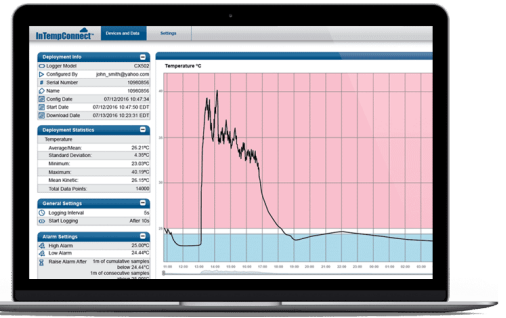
InTempConnect™

Devices and Data

Settings

Deployment Info

Logger Model CX502

Configured By john_smith@yahoo.com

Serial Number 10990856

Name 10990856

Config Date 07/12/2016 10:47:34

Start Date 07/12/2016 10:47:50 EDT

Download Date 07/13/2016 10:23:01 EDT

Deployment Statistics

Temperature:

Average/Mean: 26.21ºC

Standard Deviation: 4.35ºC

Minimum: 23.03ºC

Maximum: 40.11ºC

Mean Kinetic: 26.15ºC

Total Data Points: 14800

General Settings

Logging Interval 5s

Start Logging After 10s

Alarm Settings

High Alarm 25.00ºC

Low Alarm 24.44ºC

Raise Alarm After 1m of cumulative samples below 24.44ºC

1m of consecutive samples

Temperature °C

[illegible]